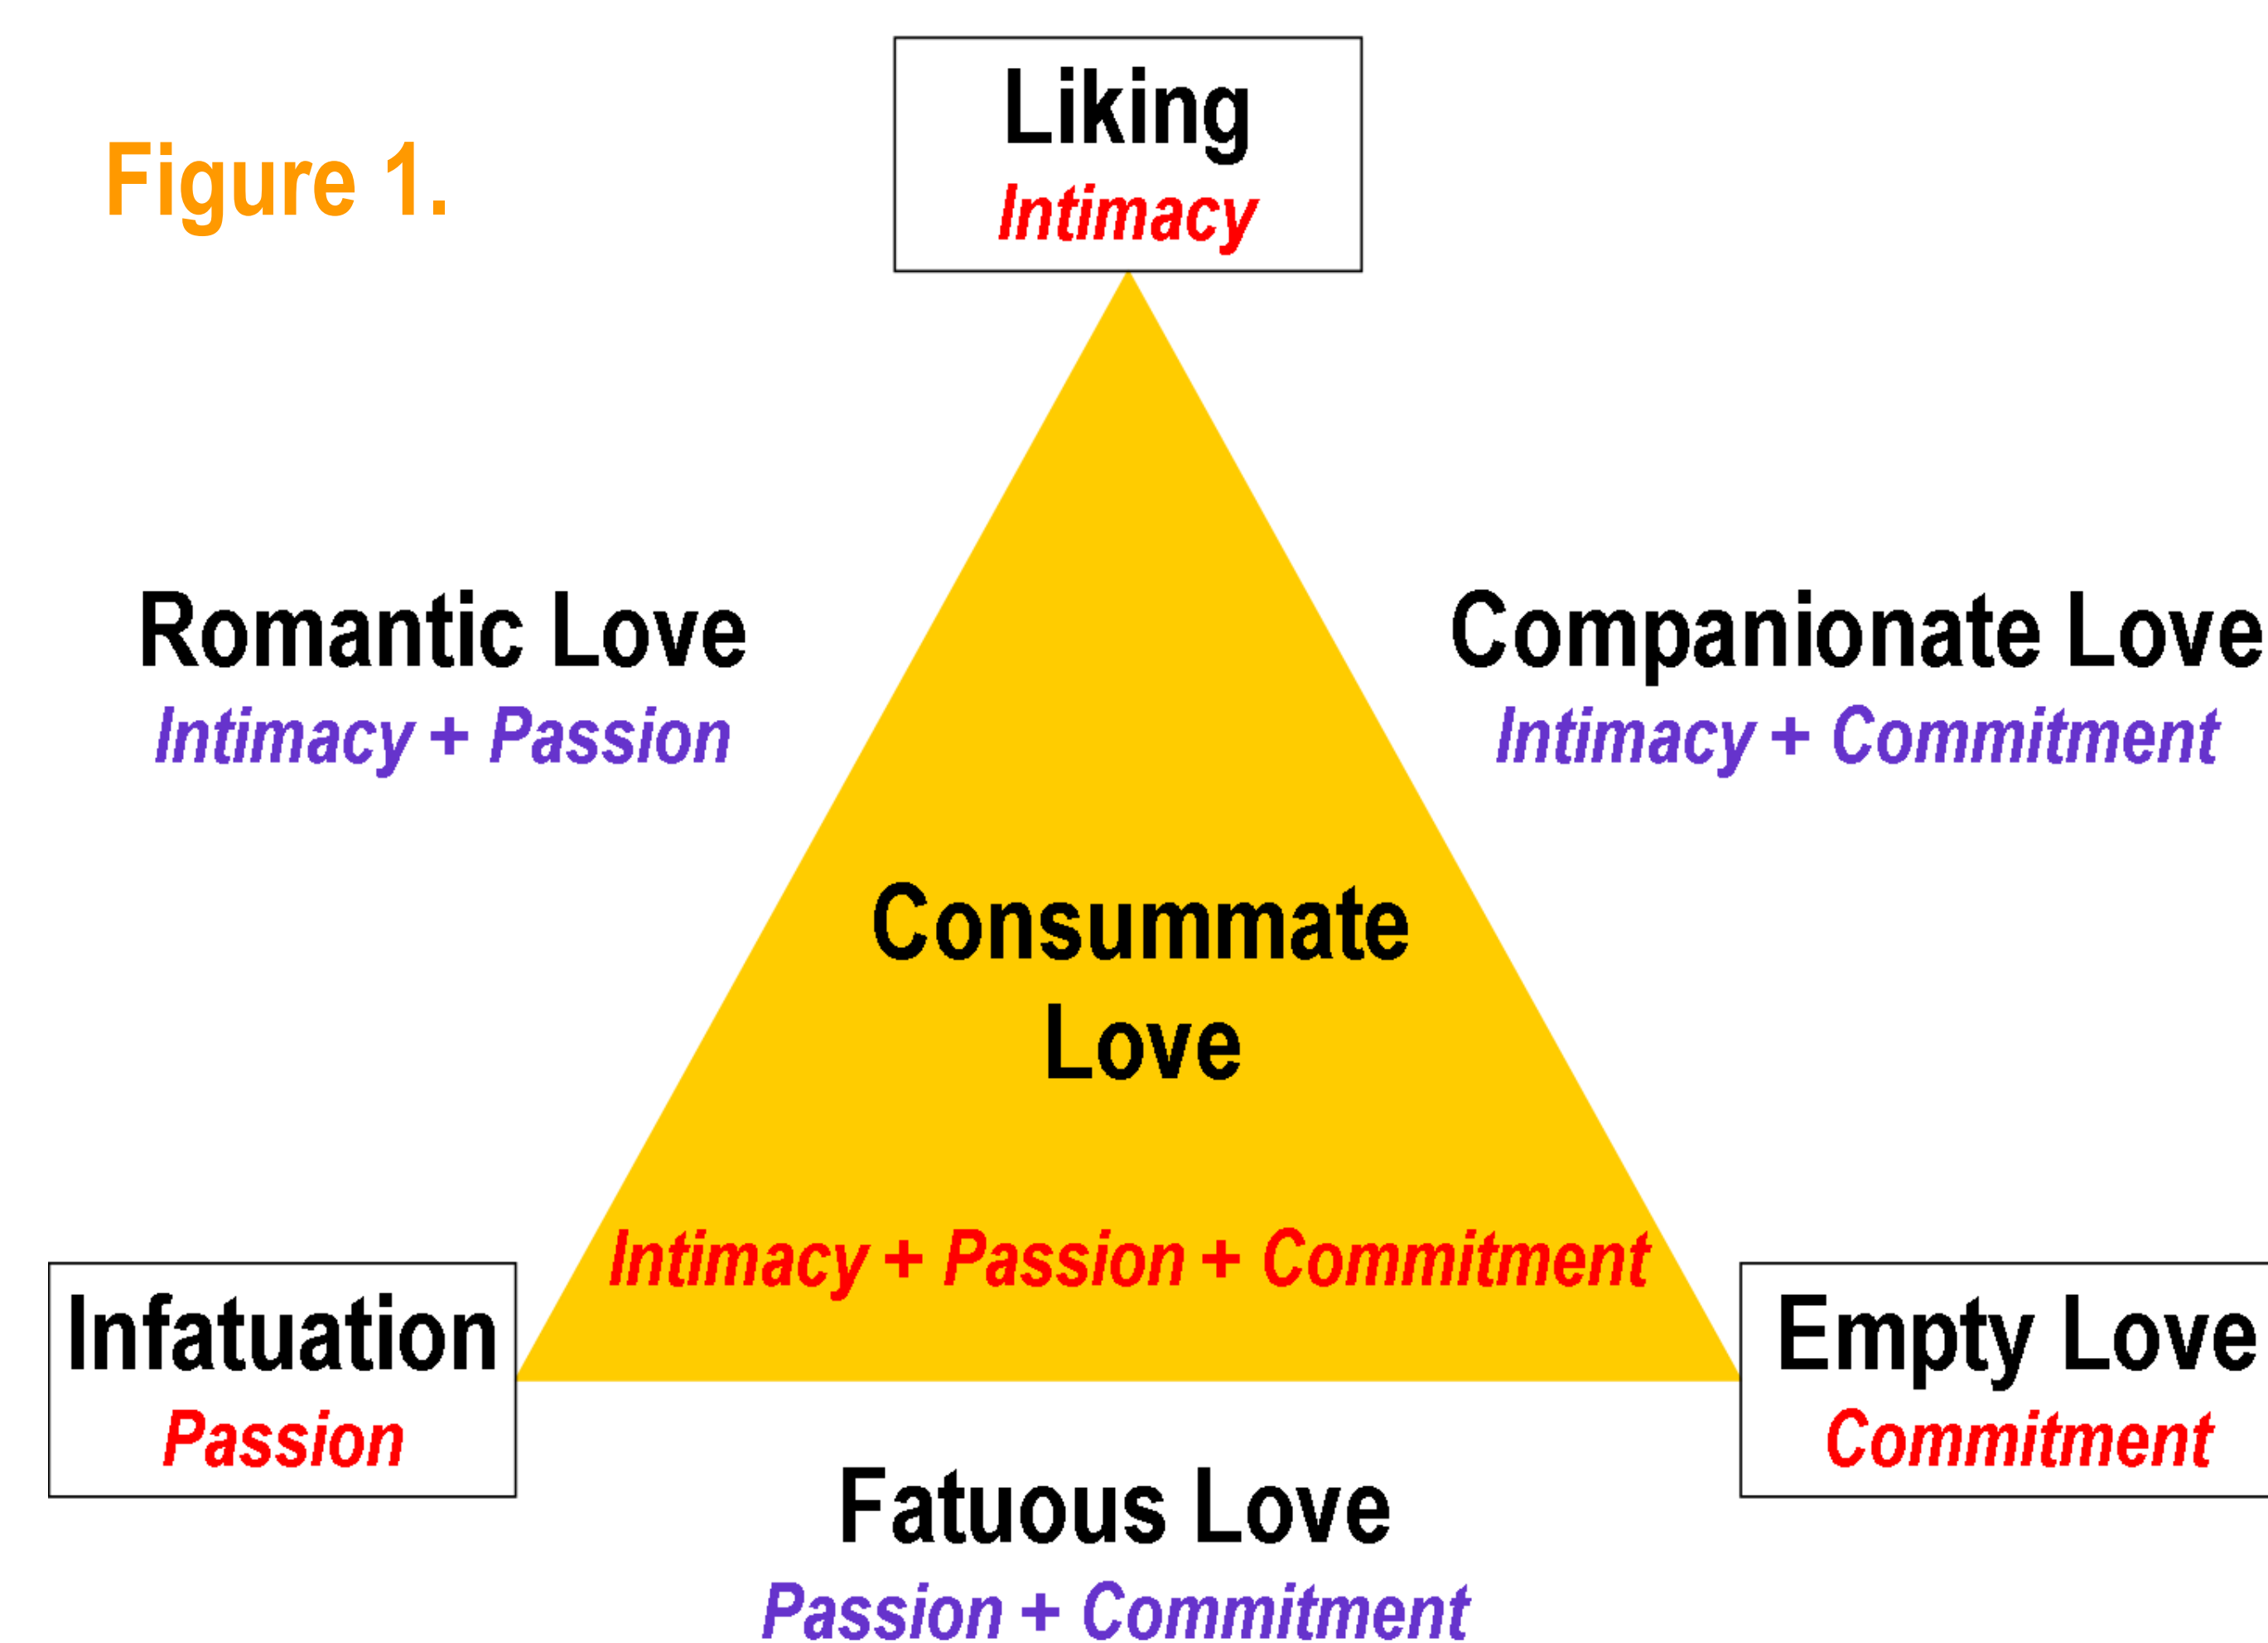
Figure 1.

Liking
Intimacy

Romantic Love
Intimacy + Passion

Companionate Love
Intimacy + Commitment

Consummate Love

Intimacy + Passion + Commitment

Infatuation
Passion

Empty Love
Commitment

Fatuous Love
Passion + Commitment